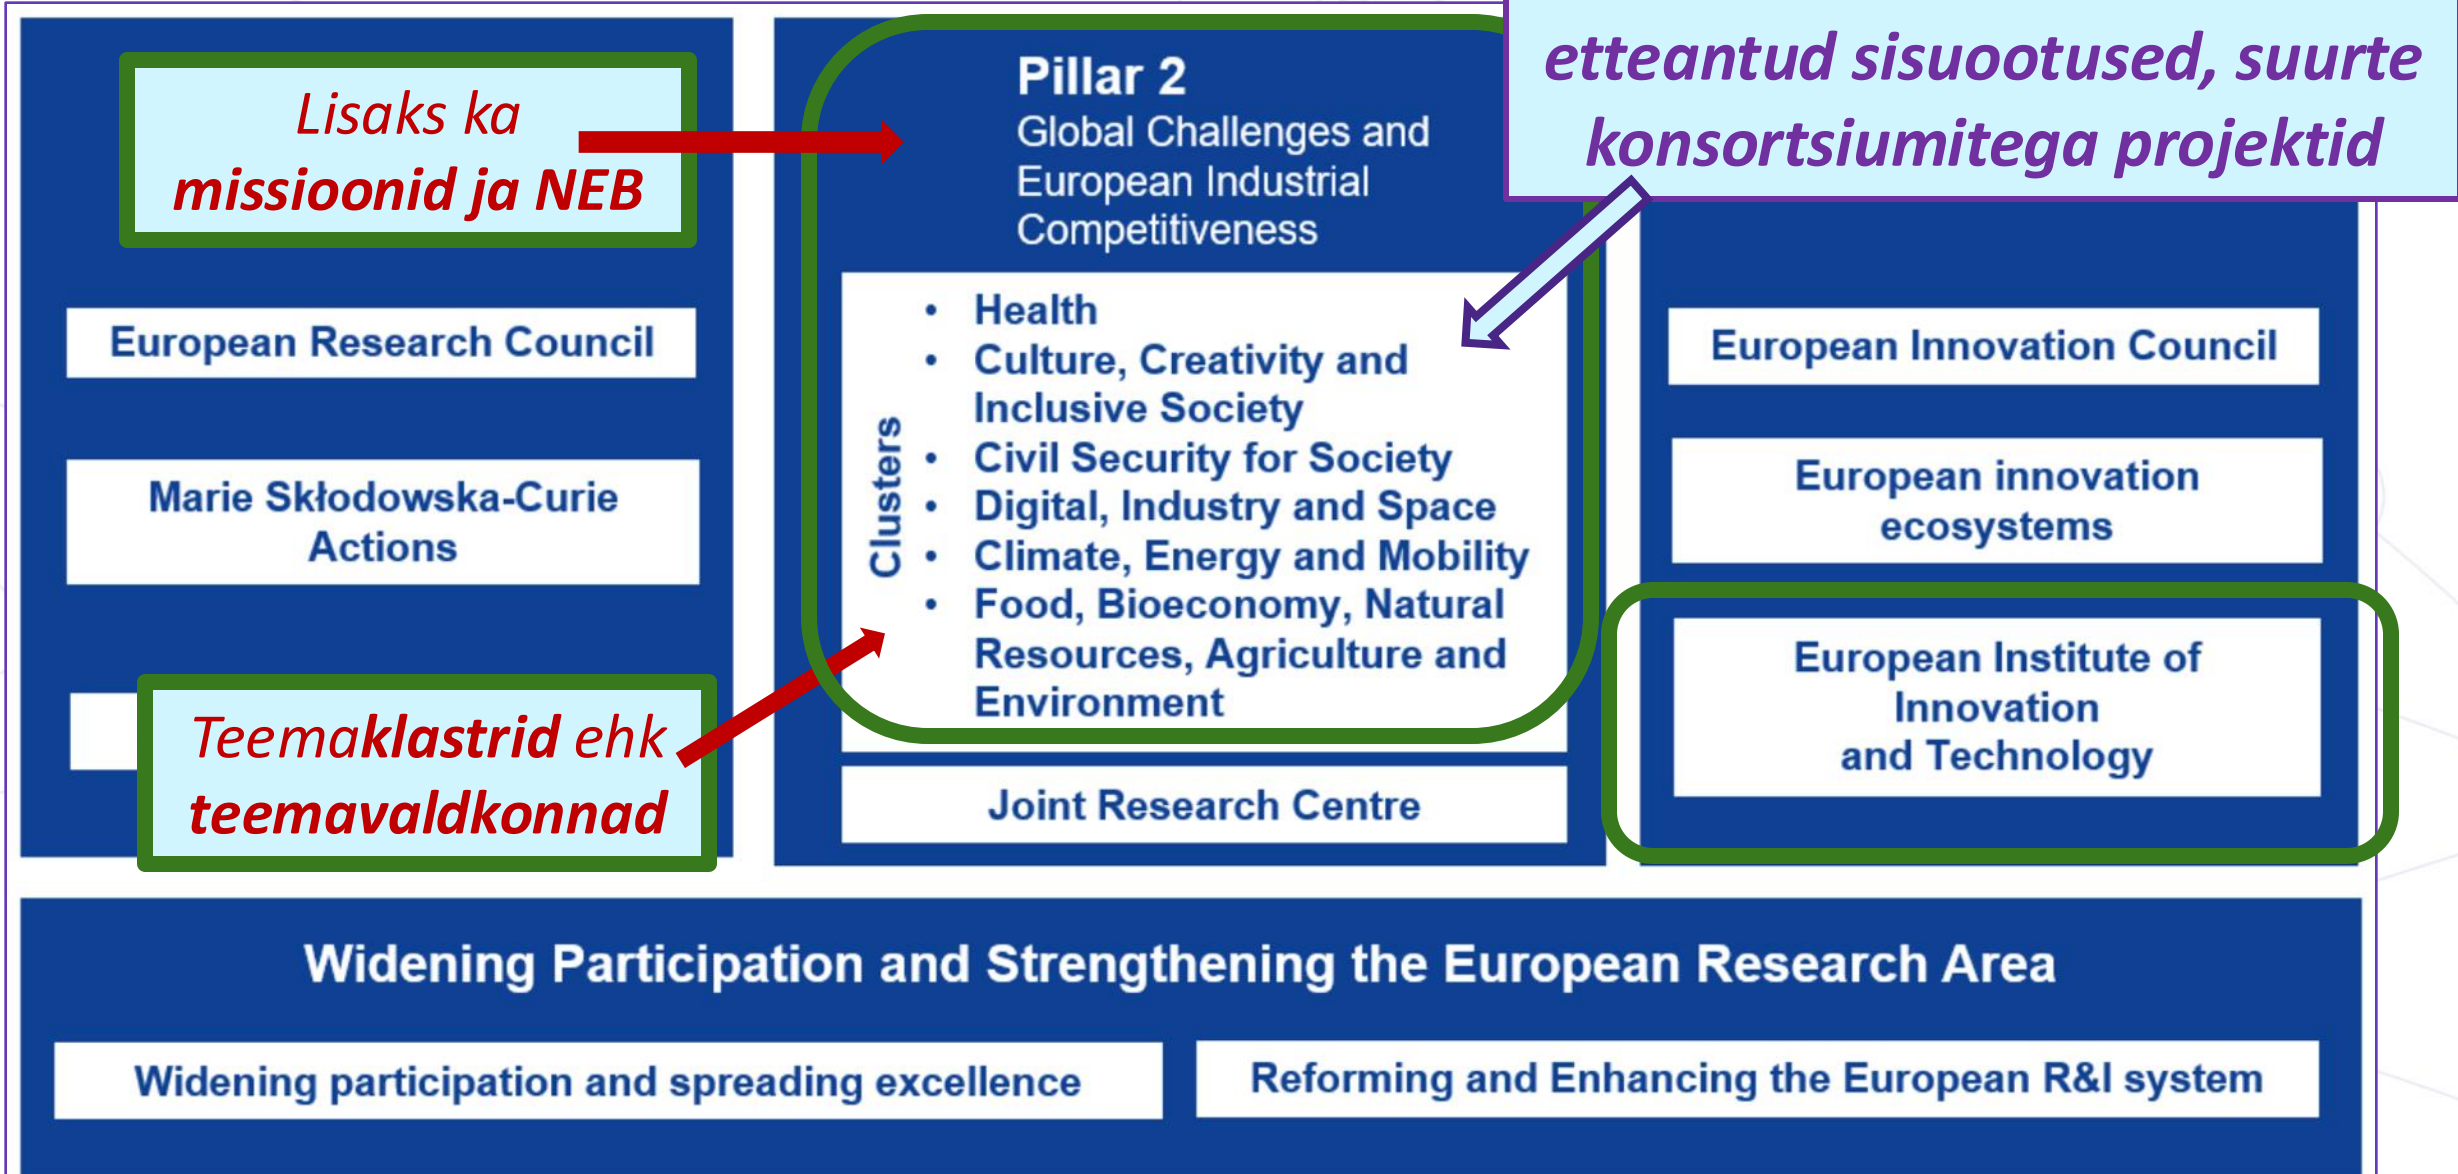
Lisaks ka missioonid ja NEB

European Research Council

Marie Skłodowska-Curie Actions

Teemaklastrid ehk teemavaldkonnad

Pillar 2
Global Challenges and European Industrial Competitiveness

Clusters

- Health
- Culture, Creativity and Inclusive Society
- Civil Security for Society
- Digital, Industry and Space
- Climate, Energy and Mobility
- Food, Bioeconomy, Natural Resources, Agriculture and Environment

Joint Research Centre

etteantud sisuootused, suurte konsortsiumitega projektid

European Innovation Council

European innovation ecosystems

European Institute of Innovation and Technology

Widening Participation and Strengthening the European Research Area

Widening participation and spreading excellence

Reforming and Enhancing the European R&I system